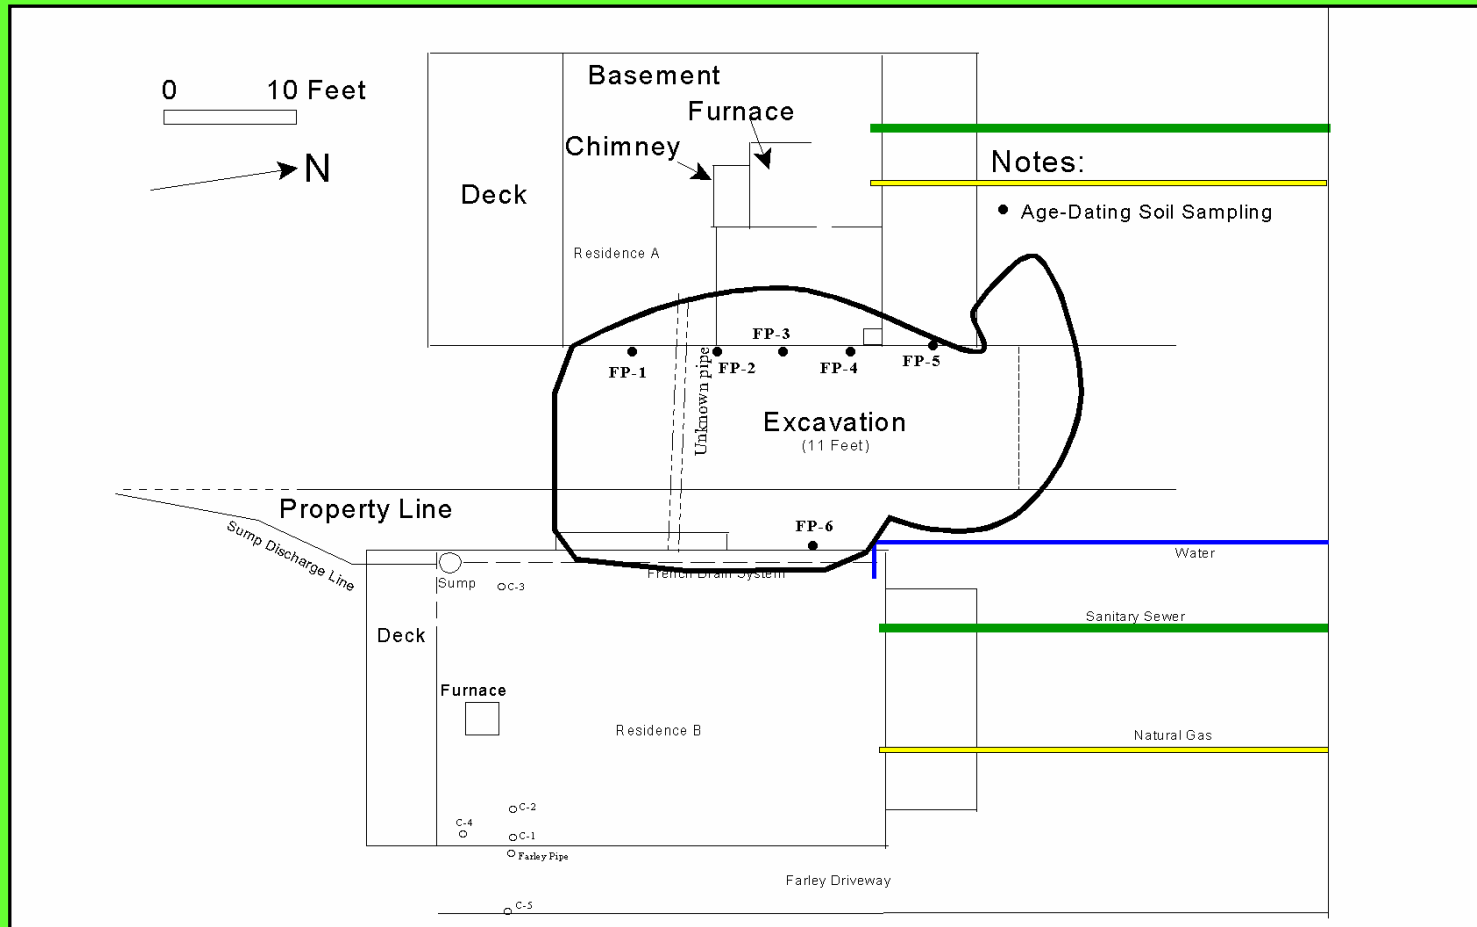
0 10 Feet

N

Basement

Furnace

Chimney

Deck

Residence A

Notes:

• Age-Dating Soil Sampling

FP-3

FP-1

FP-2

FP-4

FP-5

Unknown pipe

Excavation
(11 Feet)

Property Line

Sump Discharge Line

FP-6

Water

Sump

C-3

French Drain System

Deck

Sanitary Sewer

Furnace

Residence B

Natural Gas

C-2

C-4

C-1

Farley Pipe

Farley Driveway

C-5